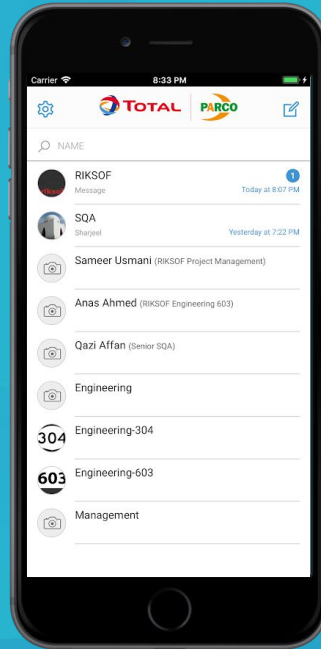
Carrier 8:33 PM

TOTAL PARCO

NAME

RIKSOF
Message
1
Today at 8:07 PM

SQA
Sharjeel
Yesterday at 7:22 PM

Sameer Usmani (RIKSOF Project Management)

Anas Ahmed (RIKSOF Engineering 603)

Qazi Affan (Senior SQA)

Engineering

304
Engineering-304

603
Engineering-603

Management